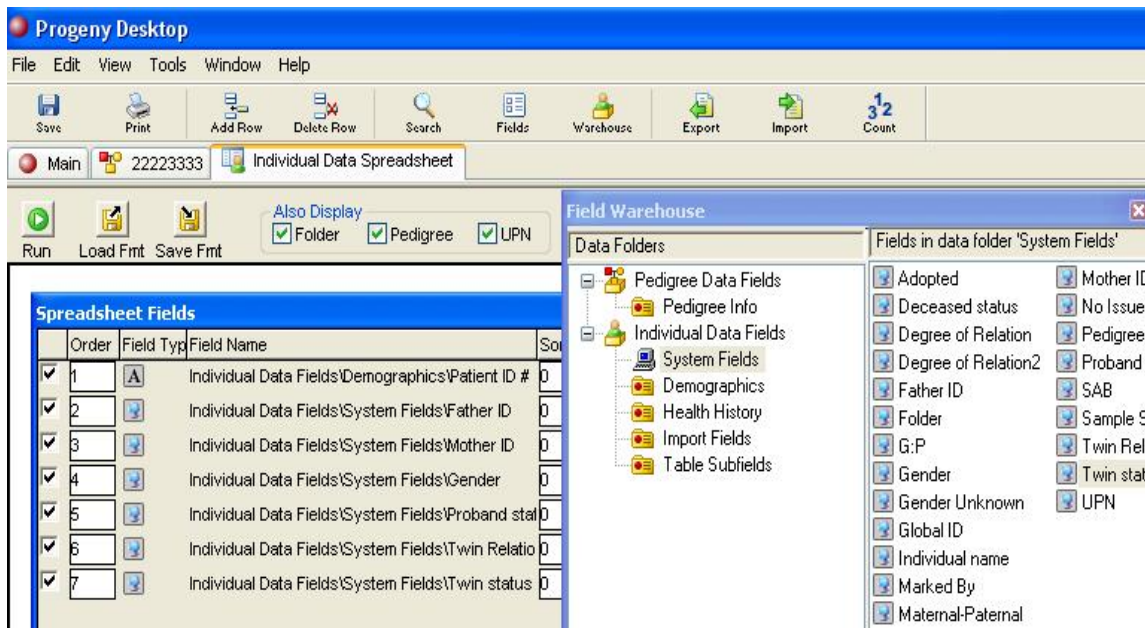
Progeny Desktop

File Edit View Tools Window Help

Save Print Add Row Delete Row Search Fields Warehouse Export Import Count

Main 22223333 Individual Data Spreadsheet

Run Load Fmt Save Fmt

Also Display
Folder Pedigree UPN

Spreadsheet Fields

| | Order | Field Typ | Field Name | So |
|---|---|---|---|---|
| ☑ | 1 | A | Individual Data Fields\Demographics\Patient ID # | 0 |
| ☑ | 2 | | Individual Data Fields\System Fields\Father ID | 0 |
| ☑ | 3 | | Individual Data Fields\System Fields\Mother ID | 0 |
| ☑ | 4 | | Individual Data Fields\System Fields\Gender | 0 |
| ☑ | 5 | | Individual Data Fields\System Fields\Proband stat | 0 |
| ☑ | 6 | | Individual Data Fields\System Fields\Twin Relatio | 0 |
| ☑ | 7 | | Individual Data Fields\System Fields\Twin status | 0 |

Field Warehouse

Data Folders

Pedigree Data Fields
Pedigree Info
Individual Data Fields
System Fields
Demographics
Health History
Import Fields
Table Subfields

Fields in data folder 'System Fields'

Adopted
Deceased status
Degree of Relation
Degree of Relation2
Father ID
Folder
G:P
Gender
Gender Unknown
Global ID
Individual name
Marked By
Maternal-Paternal

Mother ID
No Issue
Pedigree
Proband
SAB
Sample S
Twin Rel
Twin stat
UPN